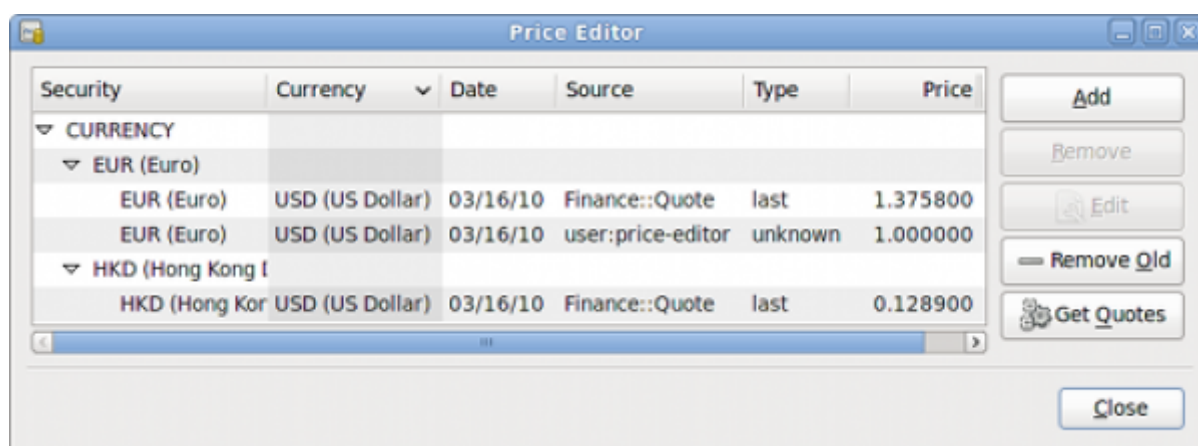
Price Editor

| Security | Currency | Date | Source | Type | Price |
|---|---|---|---|---|---|
| CURRENCY | | | | | |
| EUR (Euro) | | | | | |
| EUR (Euro) | USD (US Dollar) | 03/16/10 | Finance::Quote | last | 1.375800 |
| EUR (Euro) | USD (US Dollar) | 03/16/10 | user:price-editor | unknown | 1.000000 |
| HKD (Hong Kong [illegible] | | | | | |
| HKD (Hong Kor | USD (US Dollar) | 03/16/10 | Finance::Quote | last | 0.128900 |

Add
Remove
Edit
Remove Old
Get Quotes

Close